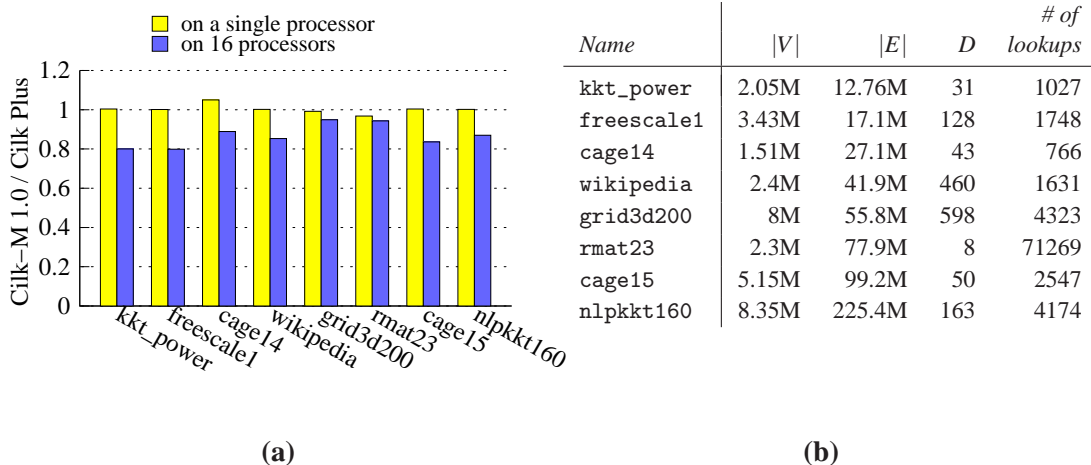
on a single processor
on 16 processors

Cilk−M 1.0 / Cilk Plus

1.2
1
0.8
0.6
0.4
0.2
0

kkt_power
freescale1
cage14
wikipedia
grid3d200
rmat23
cage15
nlpkkt160

(a)

| Name | $|V|$ | $|E|$ | D | # of lookups |
|---|---|---|---|---|
| kkt_power | 2.05M | 12.76M | 31 | 1027 |
| freescale1 | 3.43M | 17.1M | 128 | 1748 |
| cage14 | 1.51M | 27.1M | 43 | 766 |
| wikipedia | 2.4M | 41.9M | 460 | 1631 |
| grid3d200 | 8M | 55.8M | 598 | 4323 |
| rmat23 | 2.3M | 77.9M | 8 | 71269 |
| cage15 | 5.15M | 99.2M | 50 | 2547 |
| nlpkkt160 | 8.35M | 225.4M | 163 | 4174 |

(b)